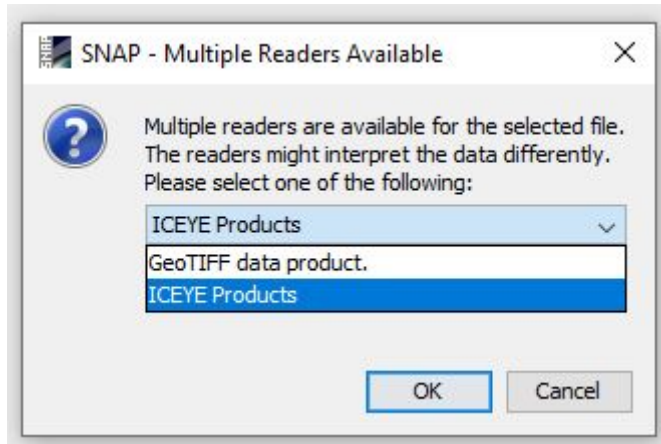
SNAP - Multiple Readers Available

X

?

Multiple readers are available for the selected file. The readers might interpret the data differently. Please select one of the following:

ICEYE Products

GeoTIFF data product.

ICEYE Products

OK

Cancel